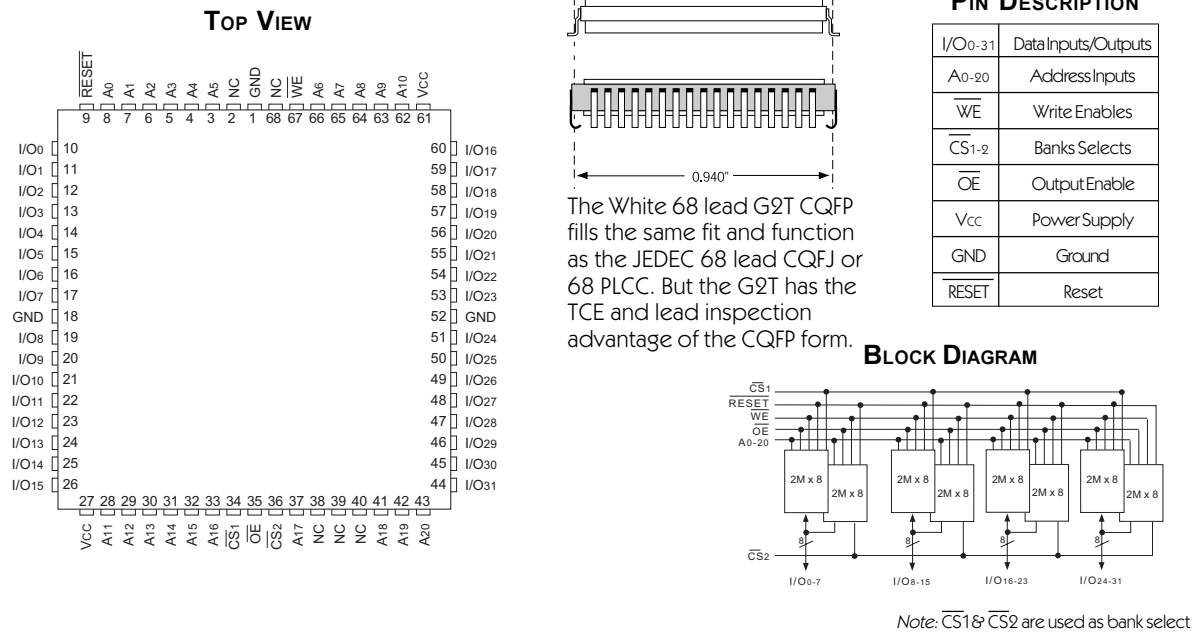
TOP VIEW

$\overline{RESET}$ A0 A1 A2 A3 A4 A5 NC GND NC $\overline{WE}$ A6 A7 A8 A9 A10 VCC

9 8 7 6 5 4 3 2 1 68 67 66 65 64 63 62 61

I/O0 10
I/O1 11
I/O2 12
I/O3 13
I/O4 14
I/O5 15
I/O6 16
I/O7 17
GND 18
I/O8 19
I/O9 20
I/O10 21
I/O11 22
I/O12 23
I/O13 24
I/O14 25
I/O15 26

60 I/O16
59 I/O17
58 I/O18
57 I/O19
56 I/O20
55 I/O21
54 I/O22
53 I/O23
52 GND
51 I/O24
50 I/O25
49 I/O26
48 I/O27
47 I/O28
46 I/O29
45 I/O30
44 I/O31

27 28 29 30 31 32 33 34 35 36 37 38 39 40 41 42 43

VCC A11 A12 A13 A14 A15 A16 $\overline{CS1}$ $\overline{OE}$ $\overline{CS2}$ A17 NC NC NC A18 A19 A20

0.940"

The White 68 lead G2T CQFP fills the same fit and function as the JEDEC 68 lead CQFJ or 68 PLCC. But the G2T has the TCE and lead inspection advantage of the CQFP form.

PIN DESCRIPTION

| | |
|---|---|
| I/O0-31 | Data Inputs/Outputs |
| A0-20 | Address Inputs |
| $\overline{WE}$ | Write Enables |
| $\overline{CS}$1-2 | Banks Selects |
| $\overline{OE}$ | Output Enable |
| Vcc | Power Supply |
| GND | Ground |
| $\overline{RESET}$ | Reset |

BLOCK DIAGRAM

$\overline{CS}$1
$\overline{RESET}$
$\overline{WE}$
$\overline{OE}$
A0-20

2M x 8 2M x 8 2M x 8 2M x 8 2M x 8 2M x 8 2M x 8 2M x 8

8 8 8 8

$\overline{CS}$2

I/O0-7 I/O8-15 I/O16-23 I/O24-31

Note: $\overline{CS}$1& $\overline{CS}$2 are used as bank select